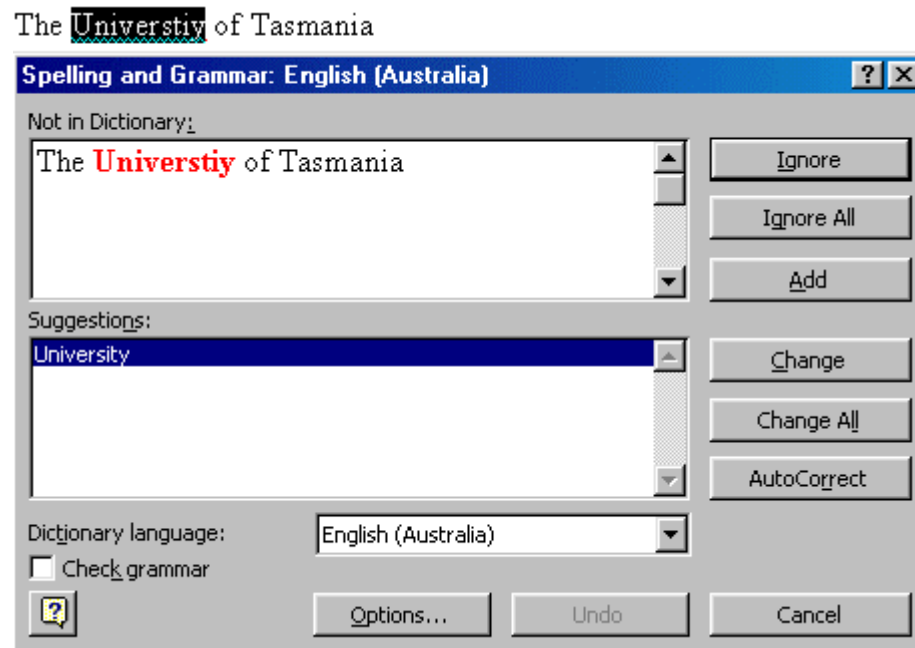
The Universtiy of Tasmania

Spelling and Grammar: English (Australia)

?

X

Not in Dictionary:

The Universtiy of Tasmania

Ignore

Ignore All

Add

Suggestions:

University

Change

Change All

AutoCorrect

Dictionary language:

English (Australia)

Check grammar

Options...

Undo

Cancel